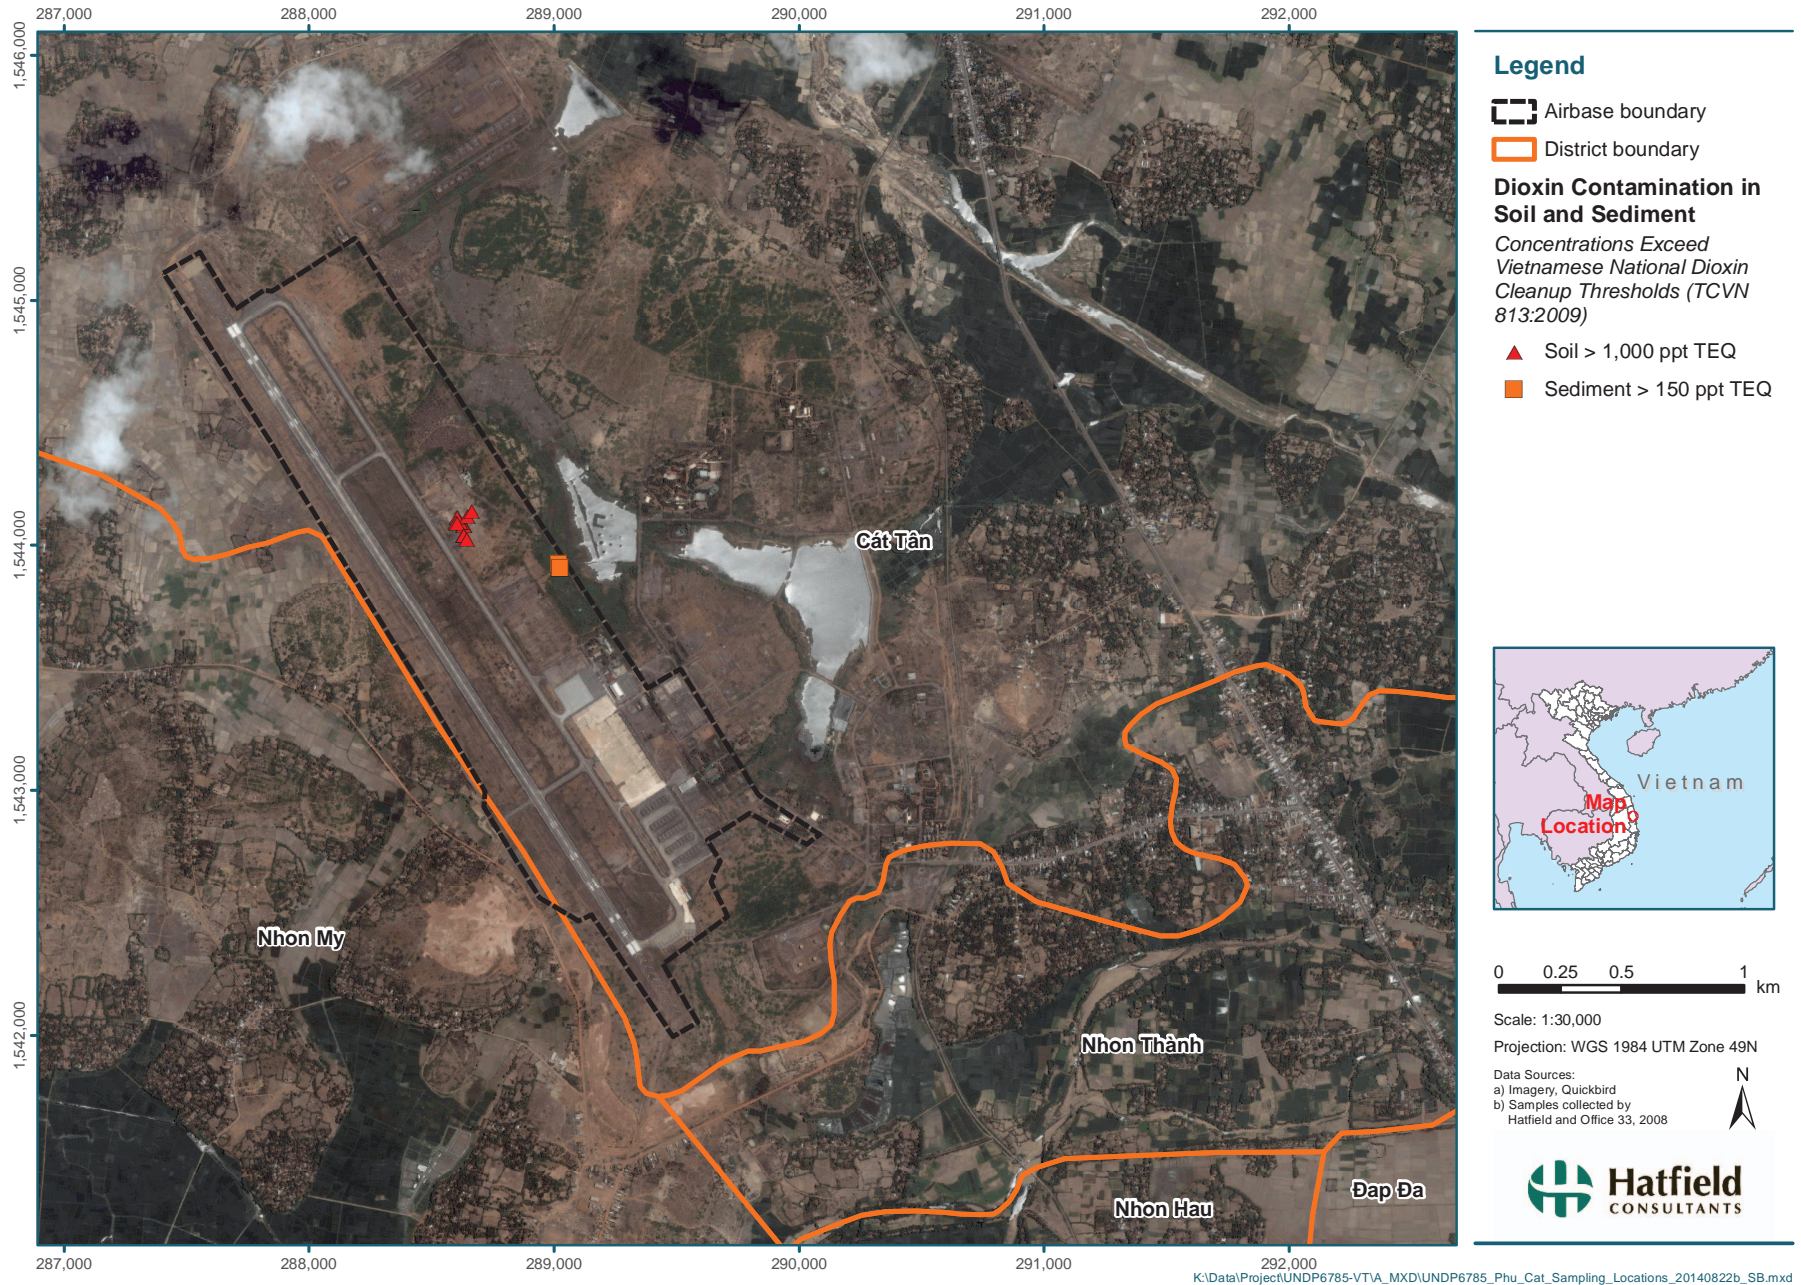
287,000 288,000 289,000 290,000 291,000 292,000

1,546,000
1,545,000
1,544,000
1,543,000
1,542,000

Cát Tân

Nhon My

Nhon Thành

Nhon Hau

Đạp Đa

287,000 288,000 289,000 290,000 291,000 292,000

Legend

Airbase boundary

District boundary

Dioxin Contamination in Soil and Sediment

Concentrations Exceed Vietnamese National Dioxin Cleanup Thresholds (TCVN 813:2009)

Soil > 1,000 ppt TEQ

Sediment > 150 ppt TEQ

Vietnam

Map Location

0 0.25 0.5 1 km

Scale: 1:30,000

Projection: WGS 1984 UTM Zone 49N

Data Sources:
a) Imagery, Quickbird
b) Samples collected by Hatfield and Office 33, 2008

N

Hatfield CONSULTANTS

K:\Data\Project\UNDP6785-VT\A_MXD\UNDP6785_Phu_Cat_Sampling_Locations_20140822b_SB.mxd